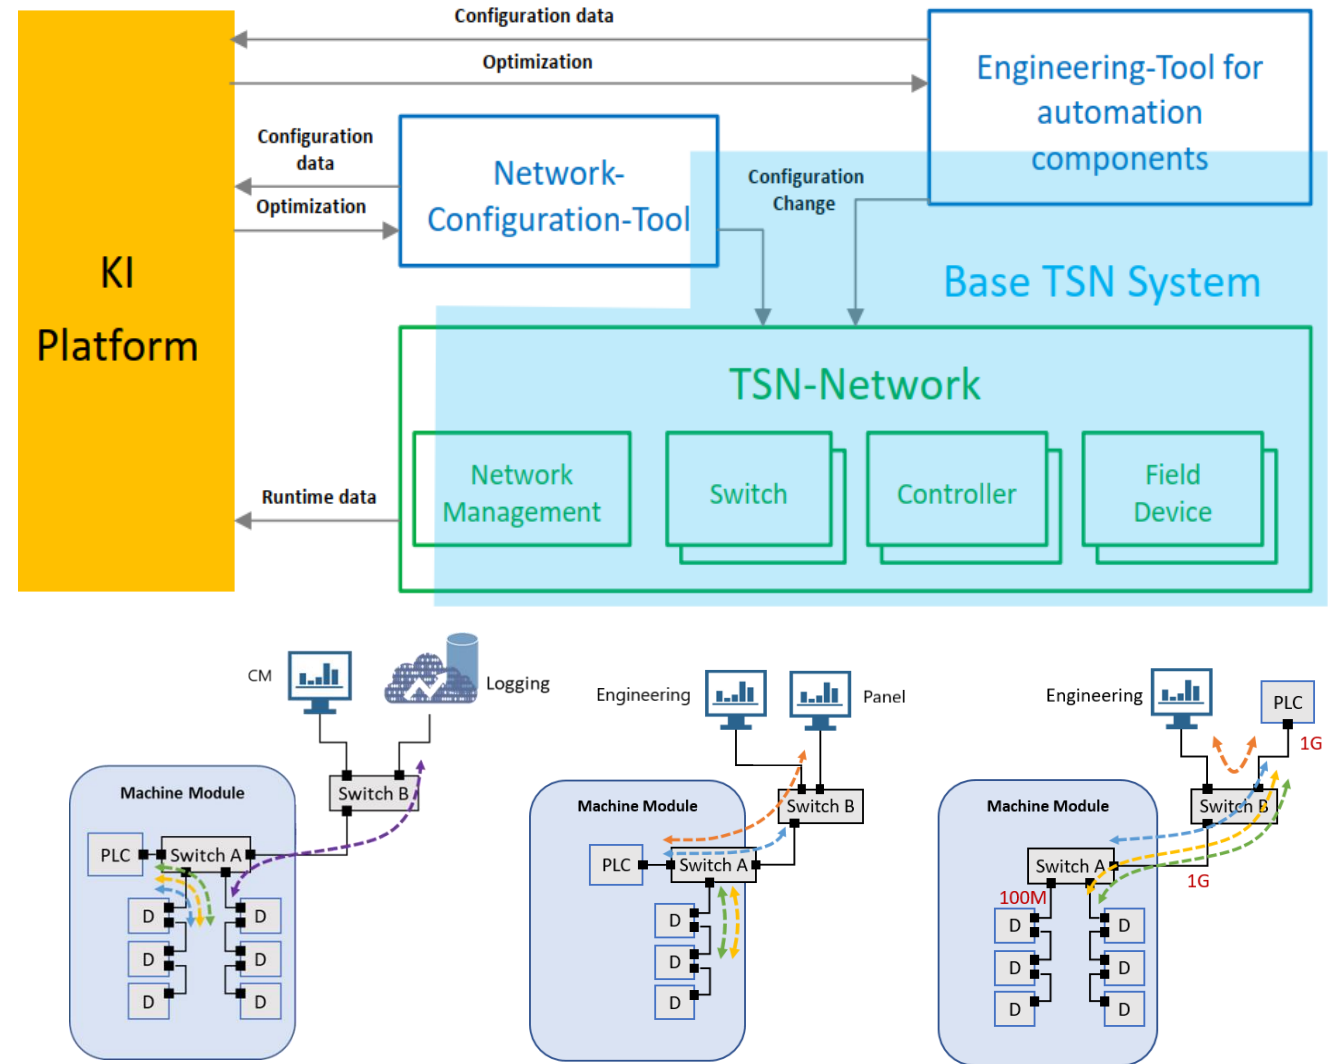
Configuration data

Optimization

Engineering-Tool for automation components

KI Platform

Configuration data

Optimization

Network-Configuration-Tool

Configuration Change

Base TSN System

TSN-Network

Runtime data

Network Management

Switch

Controller

Field Device

CM

Logging

Switch B

Machine Module

PLC

Switch A

D D D D D D

Engineering

Panel

Switch B

Machine Module

PLC

Switch A

D D D

Engineering

PLC

1G

Switch B

Machine Module

Switch A

100M

1G

D D D D D D